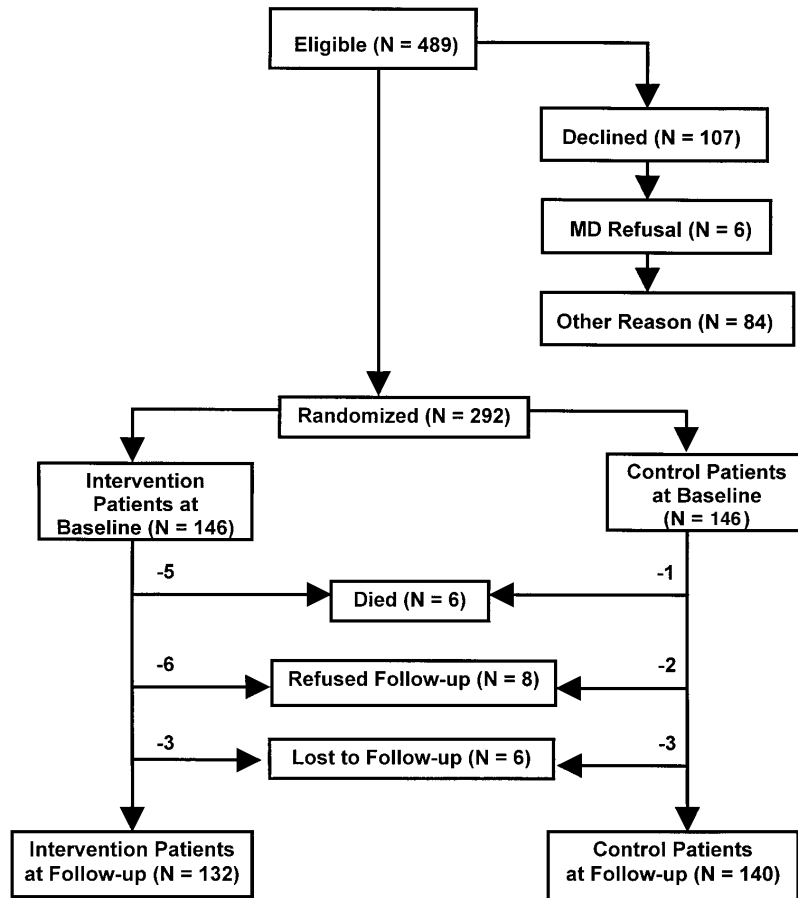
Eligible (N = 489)

Declined (N = 107)

MD Refusal (N = 6)

Other Reason (N = 84)

Randomized (N = 292)

Intervention Patients at Baseline (N = 146)

Control Patients at Baseline (N = 146)

-5

Died (N = 6)

-1

-6

Refused Follow-up (N = 8)

-2

-3

Lost to Follow-up (N = 6)

-3

Intervention Patients at Follow-up (N = 132)

Control Patients at Follow-up (N = 140)